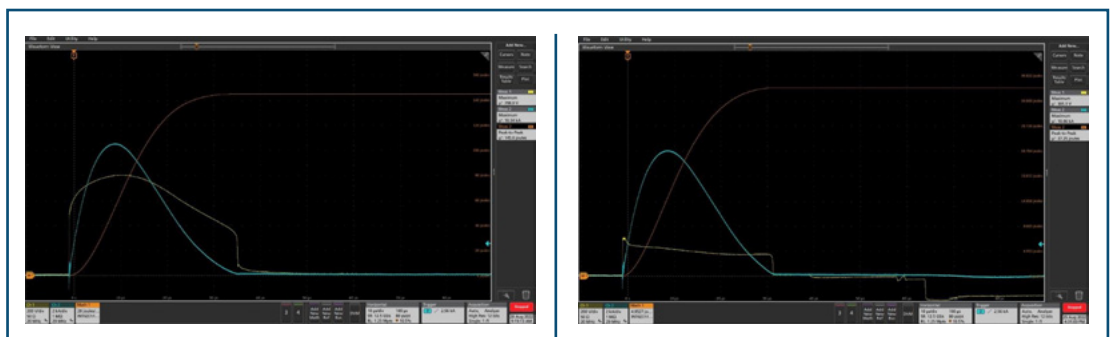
File Edit Utility Help
Waveform View
Add New...
Cursors Note
Measure Search
Results Table Plot
Stopped

File Edit Utility Help
Waveform View
Add New...
Cursors Note
Measure Search
Results Table Plot
Stopped